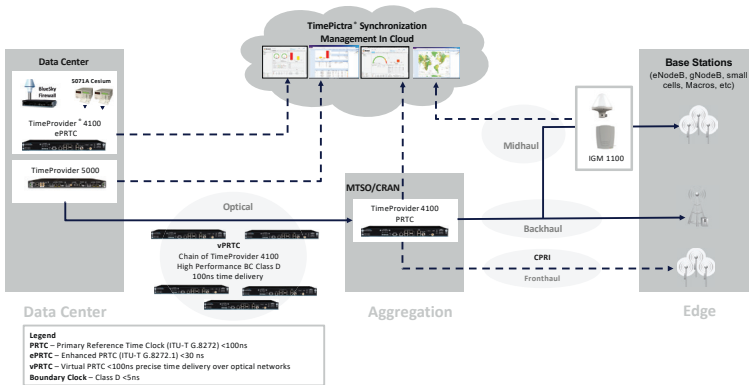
TimePictra® Synchronization Management In Cloud

Data Center

BlueSky Firewall

5071A Cesium

TimeProvider® 4100 ePRTC

TimeProvider 5000

Optical

vPRTC
Chain of TimeProvider 4100
High Performance BC Class D
100ns time delivery

MTSO/CRAN

TimeProvider 4100
PRTC

Midhaul

Backhaul

CPRI

Fronthaul

IGM 1100

Base Stations
(eNodeB, gNodeB, small cells, Macros, etc)

Data Center

Aggregation

Edge

Legend
PRTC – Primary Reference Time Clock (ITU-T G.8272) <100ns
ePRTC – Enhanced PRTC (ITU-T G.8272.1) <30 ns
vPRTC – Virtual PRTC <100ns precise time delivery over optical networks
Boundary Clock – Class D <5ns